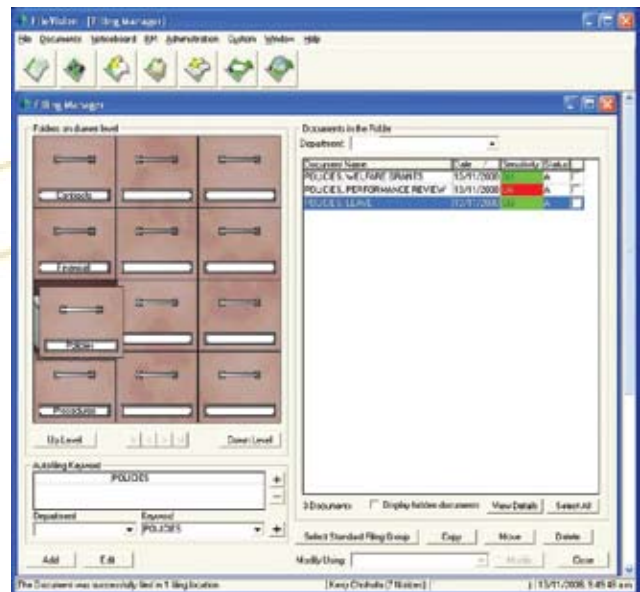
FileVision - [Filing Manager]

File Documents Noticeboard EM Administration Custom Window Help

Filing Manager

Folders on drawer level

Contracts

Financial

Policies

Procedures

Up Level

Down Level

Autofiling Keyword

POLICIES

Department

Keyword

POLICIES

Add

Edit

Documents in the Folder

Department

| Document Name | Date | Sensitivity | Status | |
|---|---|---|---|---|
| POLICIES, WELFARE GRANTS | 13/11/2008 | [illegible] | A | |
| POLICIES, PERFORMANCE REVIEW | 13/11/2008 | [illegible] | A | |
| POLICIES, LEAVE | 13/11/2008 | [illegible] | A | |

3 Documents

Display hidden documents

View Details

Select All

Select Standard Filing Group

Copy

Move

Delete

Modify Using

Modify

Close

The Document was successfully filed in Filing location

Kerry Chisholm [7 Notices]

13/11/2008, 9:49:49 am